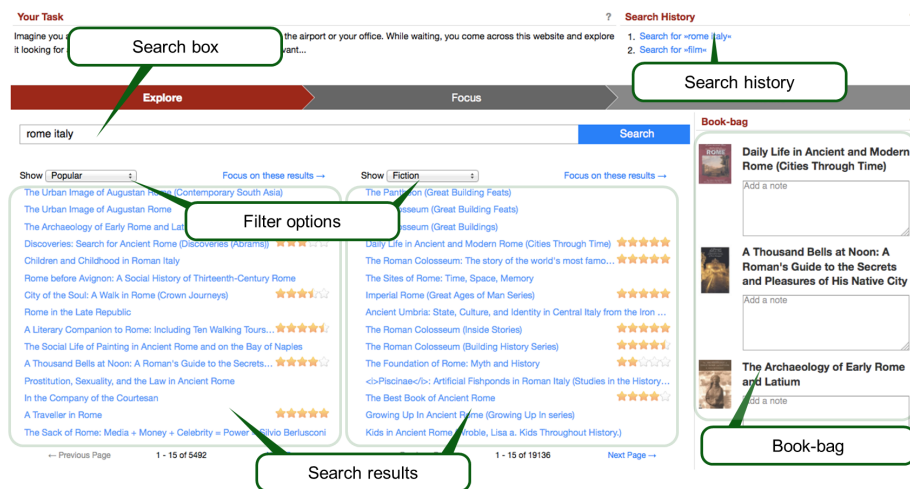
Your Task

Imagine you a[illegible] the airport or your office. While waiting, you come across this website and explore it looking for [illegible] vant...

Search box

?

Search History

1. Search for «rome italy»
2. Search for «film»

Search history

Explore

Focus

rome italy

Search

Book-bag

Show Popular

Focus on these results →

The Urban Image of Augustan Rome (Contemporary South Asia)
The Urban Image of Augustan Rome
The Archaeology of Early Rome and Lat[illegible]
Discoveries: Search for Ancient Rome (Discoveries (Abrams))
Children and Childhood in Roman Italy
Rome before Avignon: A Social History of Thirteenth-Century Rome
City of the Soul: A Walk in Rome (Crown Journeys)
Rome in the Late Republic
A Literary Companion to Rome: Including Ten Walking Tours...
The Social Life of Painting in Ancient Rome and on the Bay of Naples
A Thousand Bells at Noon: A Roman's Guide to the Secrets...
Prostitution, Sexuality, and the Law in Ancient Rome
In the Company of the Courtesan
A Traveler in Rome
The Sack of Rome: Media + Money + Celebrity = Power = Silvio Berlusconi

← Previous Page

1 - 15 of 5492

Filter options

Show Fiction

Focus on these results →

The Pantheon (Great Building Feats)
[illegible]losseum (Great Building Feats)
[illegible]losseum (Great Buildings)
Daily Life in Ancient and Modern Rome (Cities Through Time)
The Roman Colosseum: The story of the world's most famo...
The Sites of Rome: Time, Space, Memory
Imperial Rome (Great Ages of Man Series)
Ancient Umbria: State, Culture, and Identity in Central Italy from the Iron ...
The Roman Colosseum (Inside Stories)
The Roman Colosseum (Building History Series)
The Foundation of Rome: Myth and History
<i>Piscinae</i>: Artificial Fishponds in Roman Italy (Studies in the History...
The Best Book of Ancient Rome
Growing Up In Ancient Rome (Growing Up In series)
Kids in Ancient Rome (Wroble, Lisa a. Kids Throughout History.)

1 - 15 of 19136

Next Page →

Search results

Daily Life in Ancient and Modern Rome (Cities Through Time)

Add a note

A Thousand Bells at Noon: A Roman's Guide to the Secrets and Pleasures of His Native City

Add a note

The Archaeology of Early Rome and Latium

Add a note

Book-bag